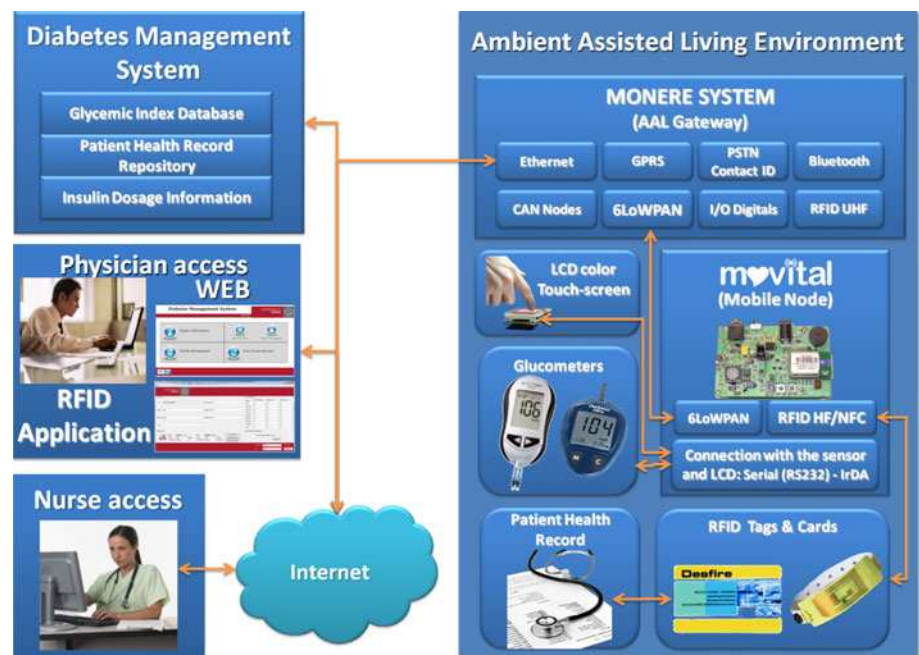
Diabetes Management System

Glycemic Index Database

Patient Health Record Repository

Insulin Dosage Information

Physician access WEB

Diabetes Management System

RFID Application

Nurse access

Internet

Ambient Assisted Living Environment

MONERE SYSTEM (AAL Gateway)

Ethernet

GPRS

PSTN Contact ID

Bluetooth

CAN Nodes

6LoWPAN

I/O Digitals

RFID UHF

LCD color Touch-screen

movital (Mobile Node)

Glucometers

106

104

6LoWPAN

RFID HF/NFC

Connection with the sensor and LCD: Serial (RS232) - IrDA

Patient Health Record

RFID Tags & Cards

Desfire